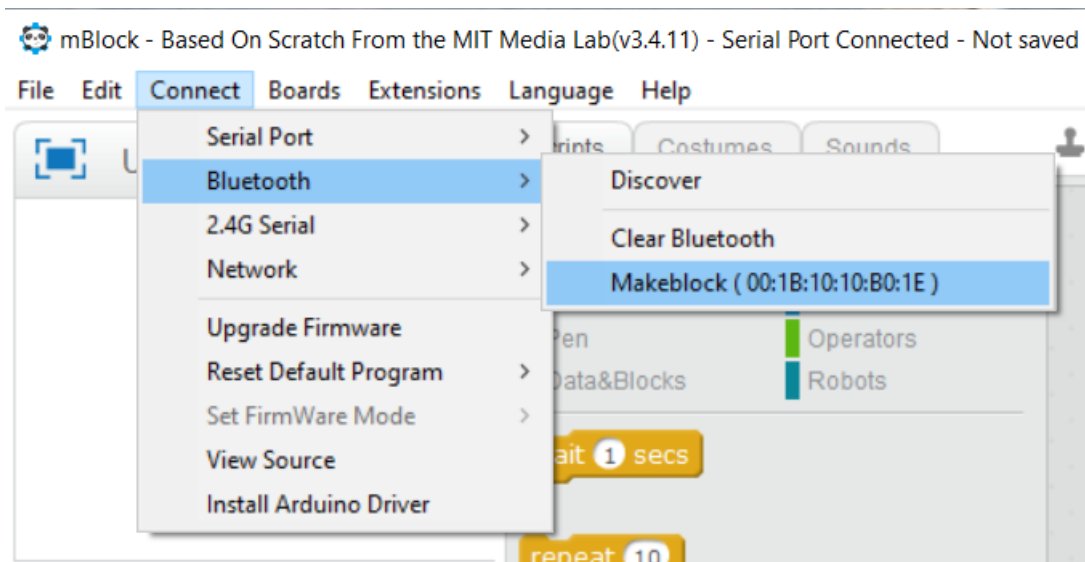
mBlock - Based On Scratch From the MIT Media Lab(v3.4.11) - Serial Port Connected - Not saved

File Edit Connect Boards Extensions Language Help

Serial Port
Bluetooth
2.4G Serial
Network
Upgrade Firmware
Reset Default Program
Set FirmWare Mode
View Source
Install Arduino Driver

Discover
Clear Bluetooth
Makeblock ( 00:1B:10:10:B0:1E )

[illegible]ripts Costumes Sounds

U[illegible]

Pen
Data&Blocks
Operators
Robots

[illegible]ait 1 secs

repeat 10